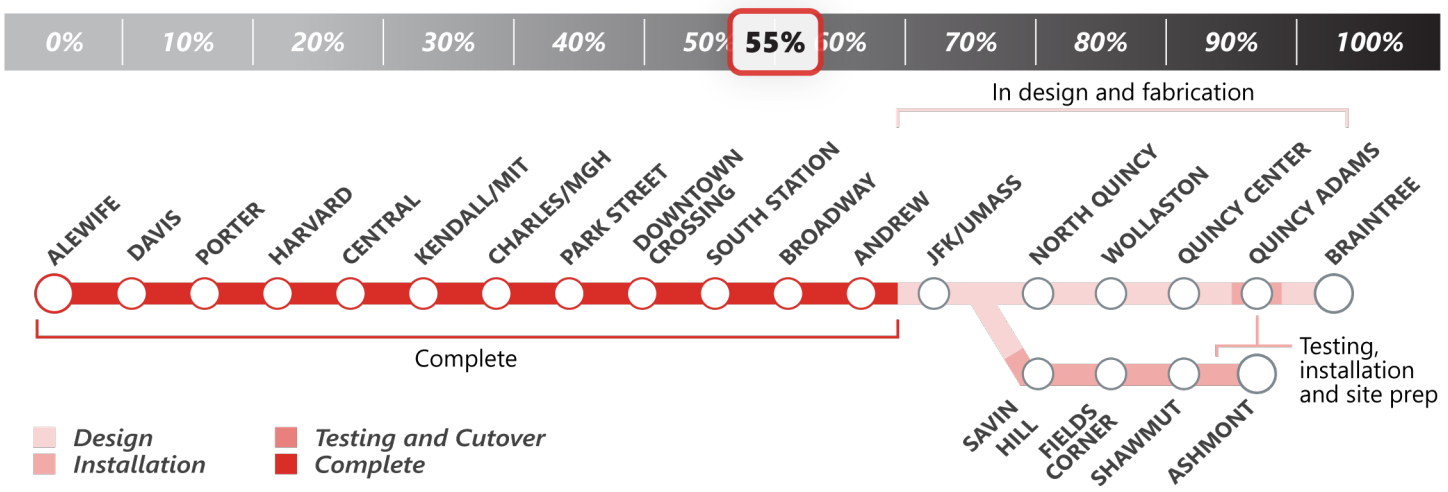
0% 10% 20% 30% 40% 50% 55% 60% 70% 80% 90% 100%

In design and fabrication

ALEWIFE DAVIS PORTER HARVARD CENTRAL KENDALL/MIT CHARLES/MGH PARK STREET DOWNTOWN CROSSING SOUTH STATION BROADWAY ANDREW JFK/UMASS NORTH QUINCY WOLLASTON QUINCY CENTER QUINCY ADAMS BRAINTREE

Complete

Testing, installation and site prep

SAVIN HILL FIELDS CORNER SHAWMUT ASHMONT

Design
Installation
Testing and Cutover
Complete